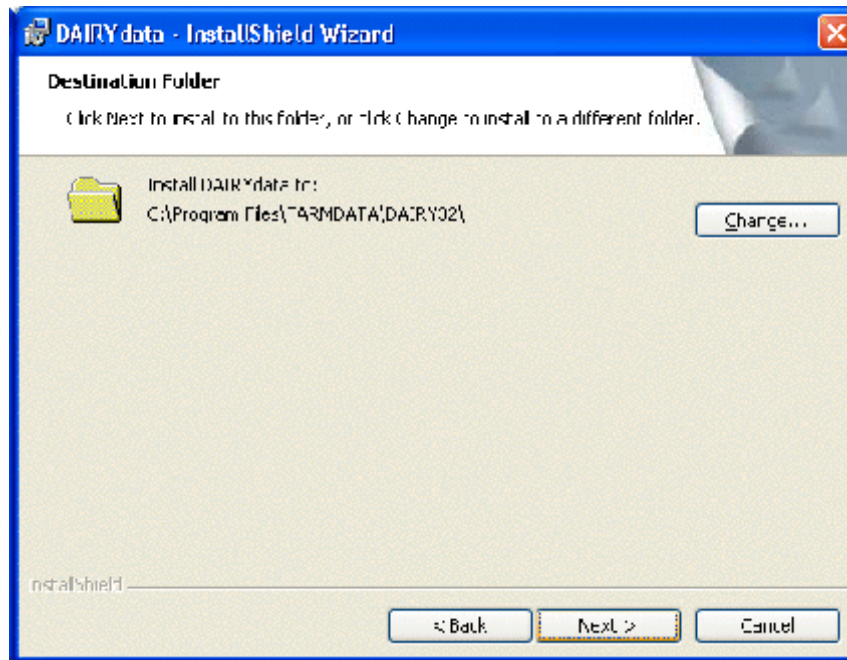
DAIRYdata - InstallShield Wizard

Destination Folder

Click Next to install to this folder, or click Change to install to a different folder.

Install DAIRYdata to:
C:\Program Files\FARMDATA\DAIRY02\

Change...

InstallShield

< Back

Next >

Cancel